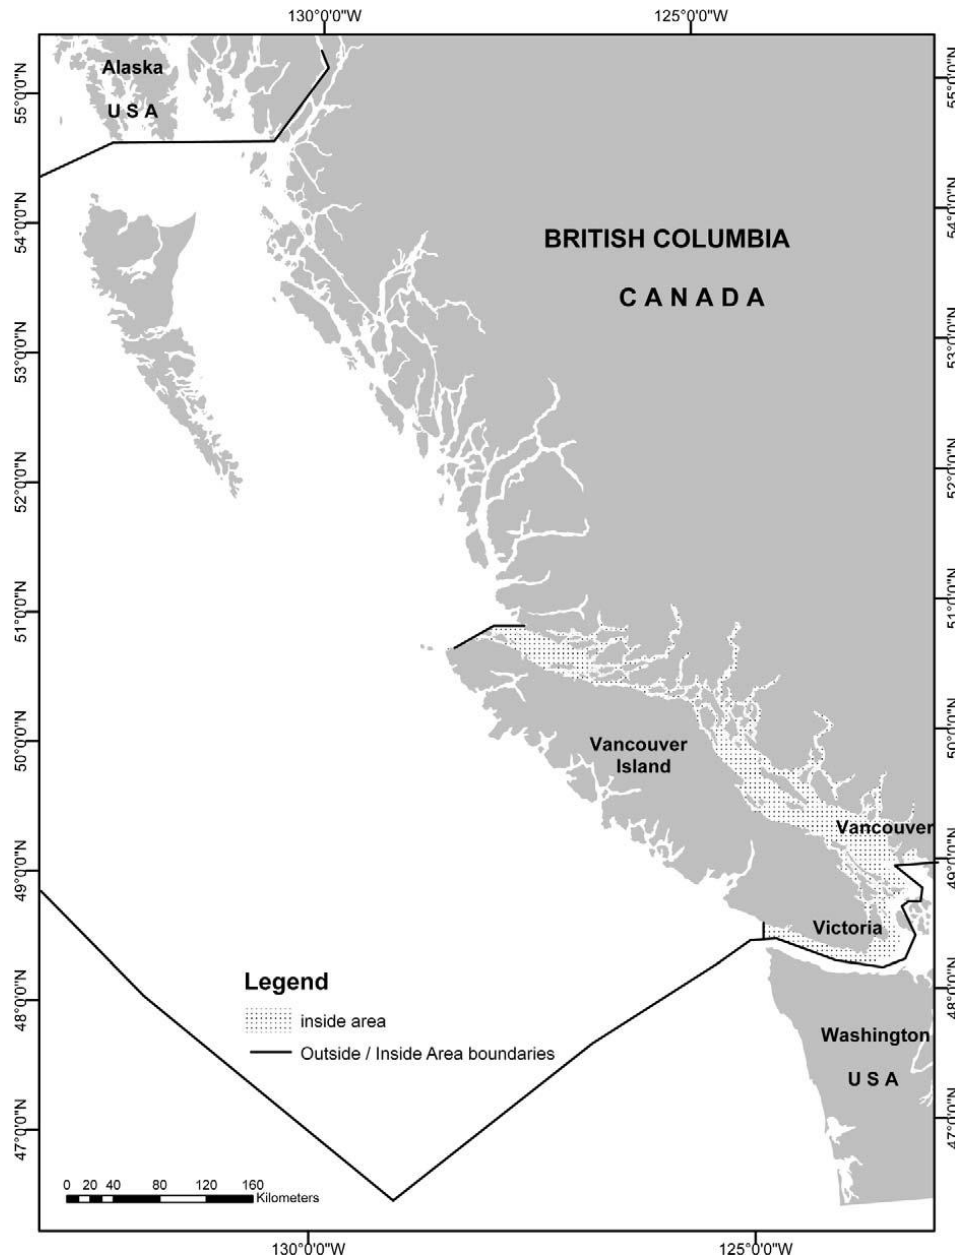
130°0'0"W
125°0'0"W

55°0'0"N
54°0'0"N
53°0'0"N
52°0'0"N
51°0'0"N
50°0'0"N
49°0'0"N
48°0'0"N
47°0'0"N

55°0'0"N
54°0'0"N
53°0'0"N
52°0'0"N
51°0'0"N
50°0'0"N
49°0'0"N
48°0'0"N
47°0'0"N

Alaska
U S A

BRITISH COLUMBIA

C A N A D A

Vancouver Island

Vancouver

Victoria

Washington

U S A

Legend
inside area
Outside / Inside Area boundaries

0 20 40 80 120 160 Kilometers

130°0'0"W
125°0'0"W